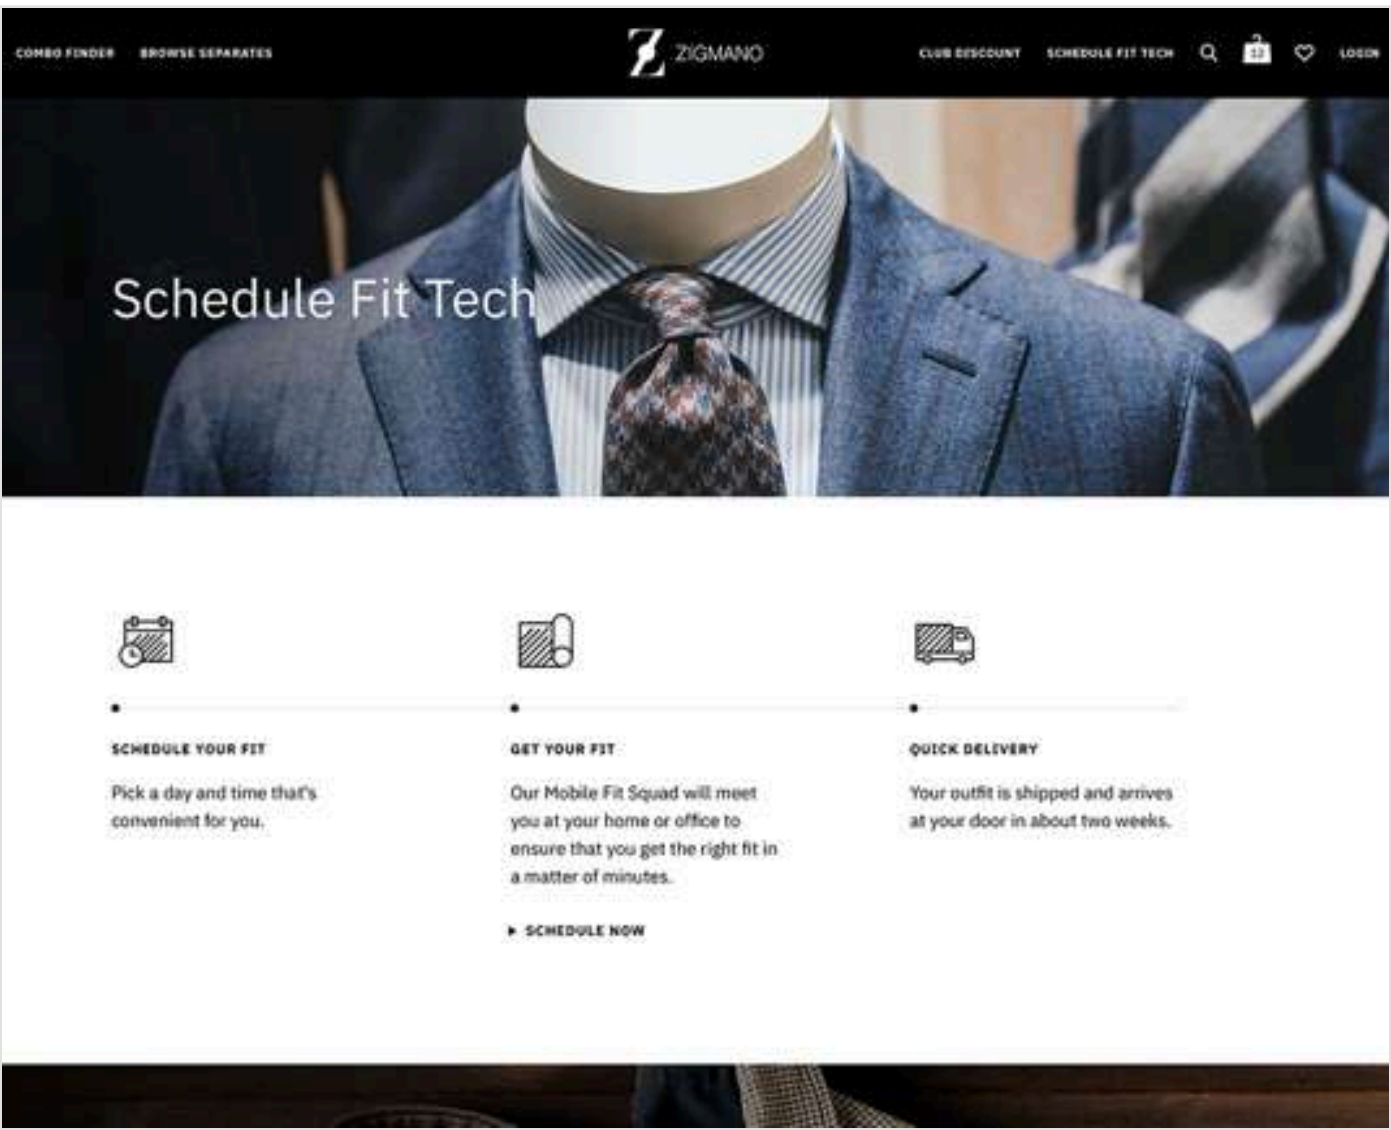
COMBO FINDER BROWSE SEPARATES

ZIGMANO

CLUB DISCOUNT SCHEDULE FIT TECH LOGIN

Schedule Fit Tech

SCHEDULE YOUR FIT

Pick a day and time that's convenient for you.

GET YOUR FIT

Our Mobile Fit Squad will meet you at your home or office to ensure that you get the right fit in a matter of minutes.

▸ SCHEDULE NOW

QUICK DELIVERY

Your outfit is shipped and arrives at your door in about two weeks.